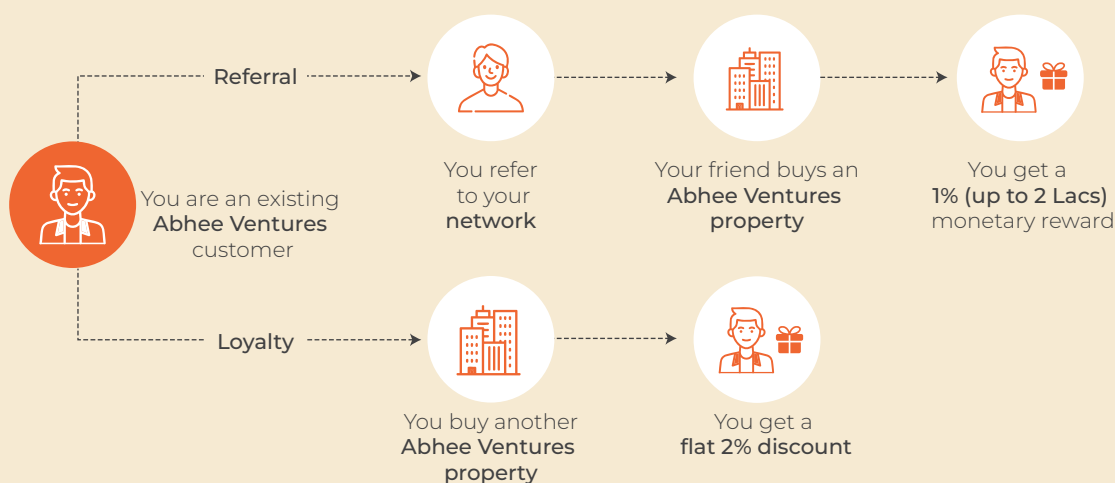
You are an existing **Abhee Ventures** customer

Referral

You refer to your **network**

Your friend buys an **Abhee Ventures property**

You get a **1% (up to 2 Lacs)** monetary reward

Loyalty

You buy another **Abhee Ventures property**

You get a **flat 2% discount**